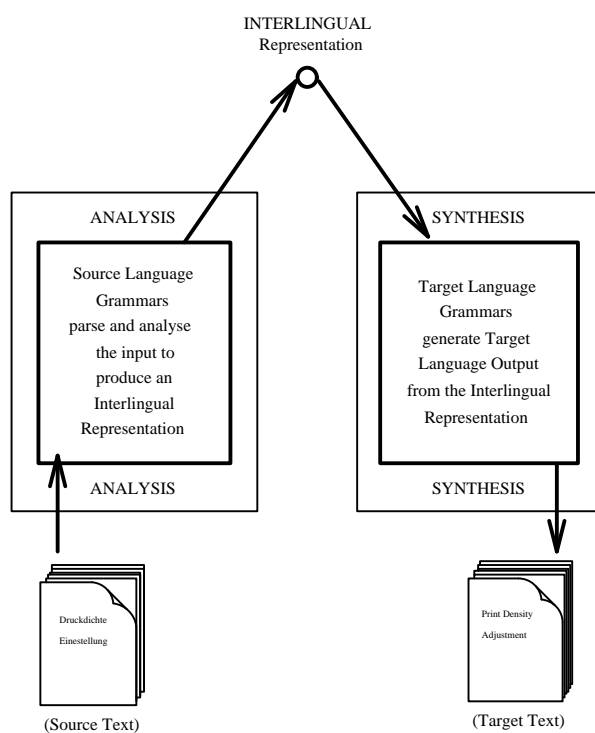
INTERLINGUAL
Representation

ANALYSIS

Source Language Grammars parse and analyse the input to produce an Interlingual Representation

ANALYSIS

SYNTHESIS

Target Language Grammars generate Target Language Output from the Interlingual Representation

SYNTHESIS

Druckdichte Einstellung

(Source Text)

Print Density Adjustment

(Target Text)